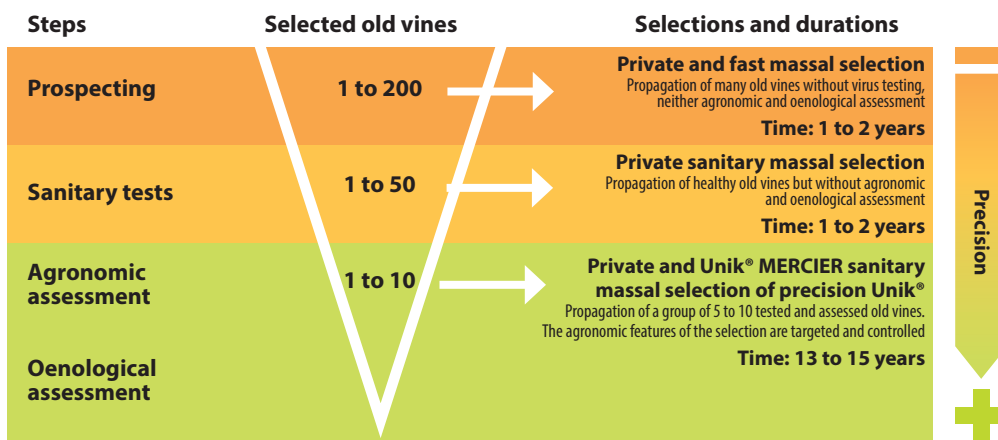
| Steps | Selected old vines | Selections and durations |
|---|---|---|
| Prospecting | 1 to 200 | **Private and fast massal selection** Propagation of many old vines without virus testing, neither agronomic and oenological assessment **Time: 1 to 2 years** |
| Sanitary tests | 1 to 50 | **Private sanitary massal selection** Propagation of healthy old vines but without agronomic and oenological assessment **Time: 1 to 2 years** |
| Agronomic assessment | 1 to 10 | **Private and Unik® MERCIER sanitary massal selection of precision Unik®** Propagation of a group of 5 to 10 tested and assessed old vines. The agronomic features of the selection are targeted and controlled **Time: 13 to 15 years** |
| Oenological assessment | | |

Precision